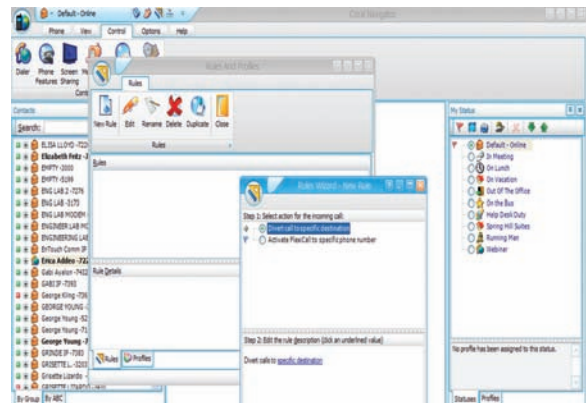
Default - Online
Coral Navigator
Phone View Control Options Help
Dialer Phone Features Screen Sharing
Contacts
Search:
ELISA LLOYD -7224
Elizabeth Feitz -
EMPTY -2003
EMPTY -5199
ENG LAB 2 -7276
ENG LAB -5170
ENG LAB MODEM
ENGINEER LAB MO
ENGINEERING LAB
EnTouch Comm
Erica Addeo -72
Gabi Avalon -7422
GABI3F-7393
George Kling -736
GEORGE YOUNG
George Young -52
George Young -71
George Young -
GRINDE 3F-7383
GRISETTE L -5200
Grisette Lizardo
By Group By ABC
Rules and Profiles
Rules
New Rule Edit Rename Delete Duplicate Close
Rules
Rules
Rule Details
Rules Profiles
Rules Wizard - New Rule
Step 1: Select action for the incoming call:
Divert call to specific destination
Activate FlexCall to specific phone number
Step 2: Edit the rule description (click an underlined value)
Divert calls to specific destination
My Status
Default - Online
In Meeting
On Lunch
On Vacation
Out Of The Office
On the Bus
Help Desk Duty
Spring Hill Suites
Running Man
Webinar
No profile has been assigned to this status.
Statuses Profiles